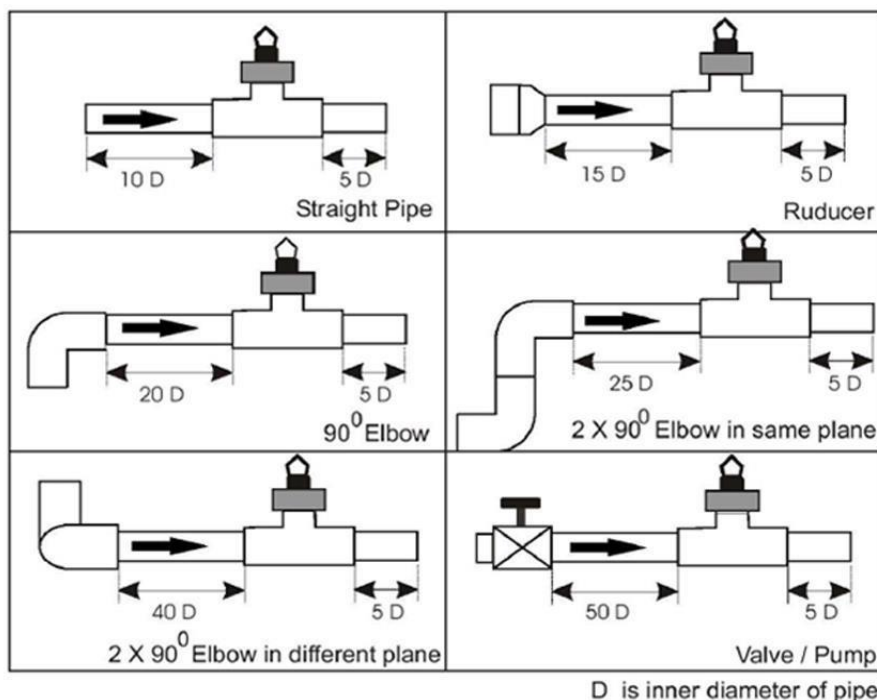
| | |
|---|---|
| 10 D 5 D Straight Pipe | 15 D 5 D Ruducer |
| 20 D 5 D $90^0$ Elbow | 25 D 5 D 2 X $90^0$ Elbow in same plane |
| 40 D 5 D 2 X $90^0$ Elbow in different plane | 50 D 5 D Valve / Pump |

D is inner diameter of pipe